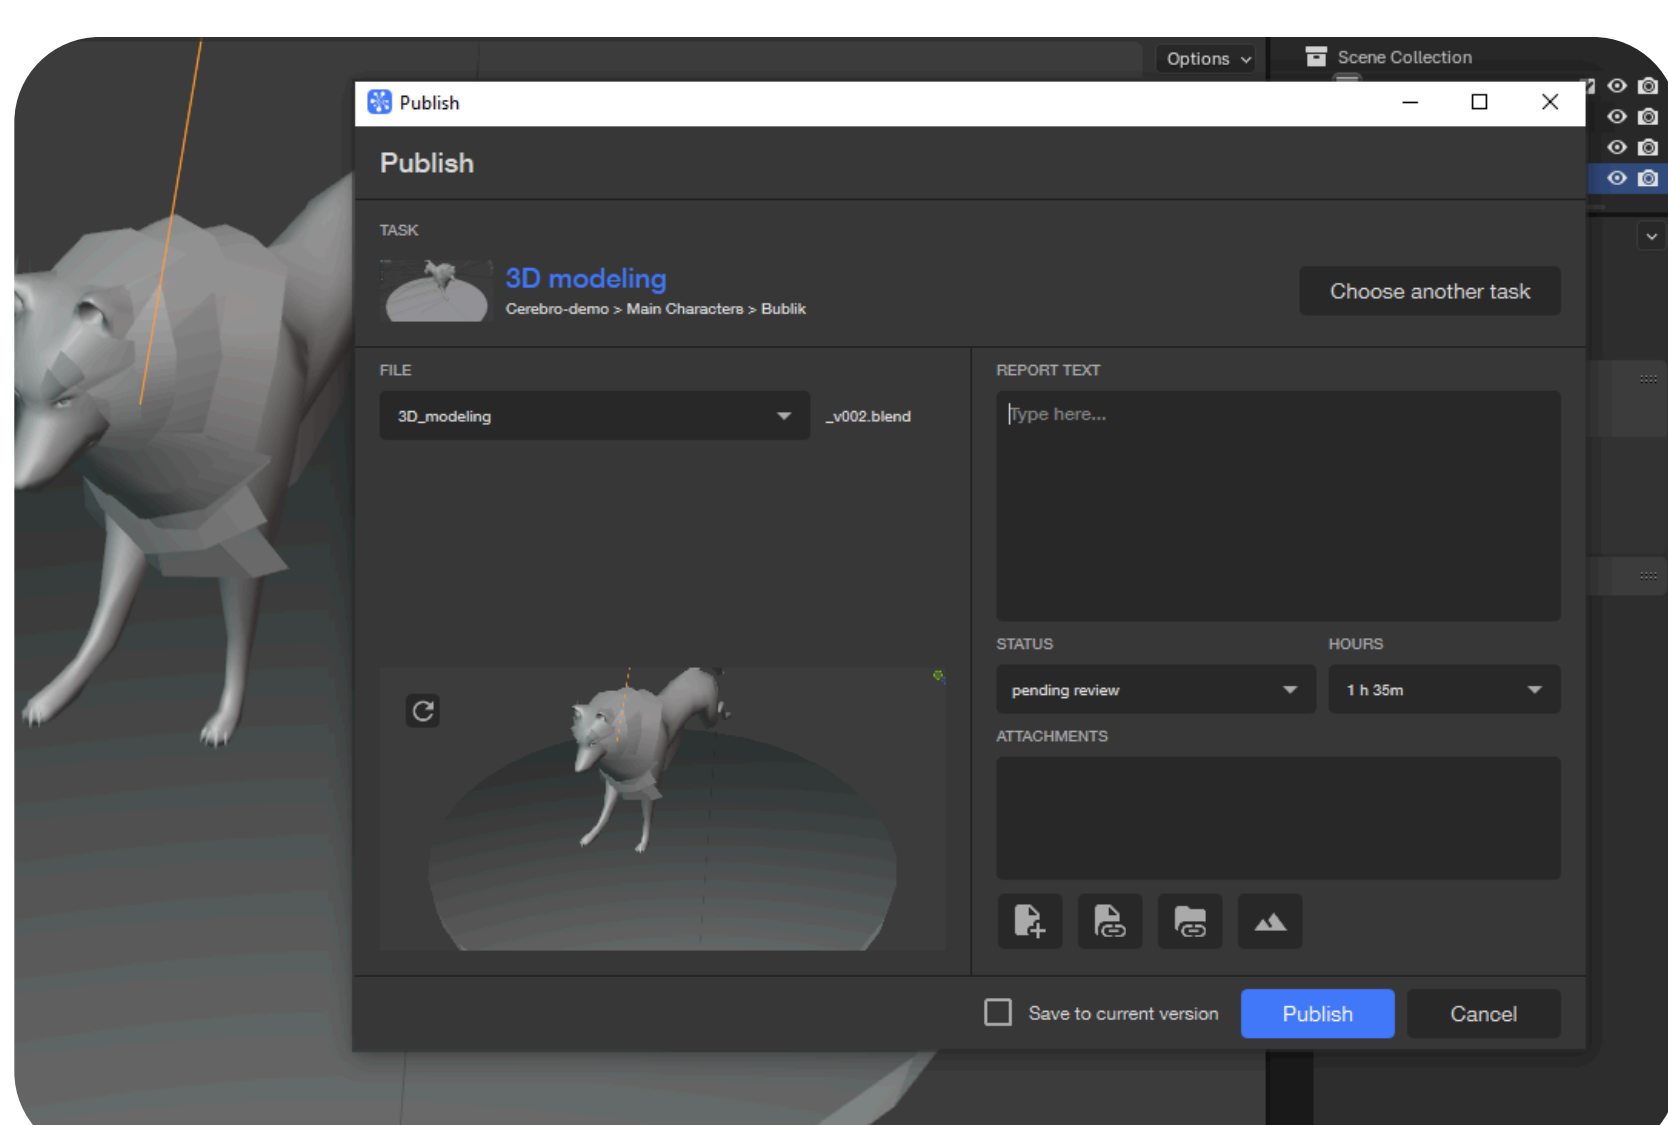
Options

Scene Collection

Publish

Publish

TASK

3D modeling

Cerebro-demo > Main Characters > Bublik

Choose another task

FILE

3D_modeling

_v002.blend

REPORT TEXT

Type here...

STATUS

HOURS

pending review

1 h 35m

ATTACHMENTS

Save to current version

Publish

Cancel